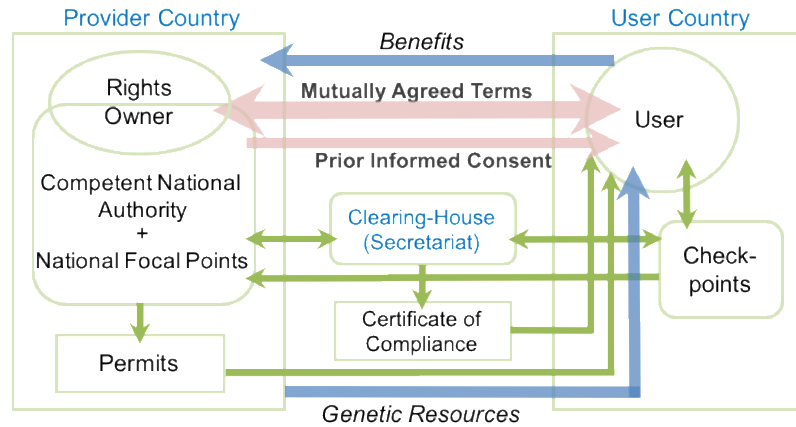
Provider Country

User Country

Benefits

Rights Owner

Mutually Agreed Terms

User

Prior Informed Consent

Competent National Authority + National Focal Points

Clearing-House (Secretariat)

Check-points

Certificate of Compliance

Permits

Genetic Resources